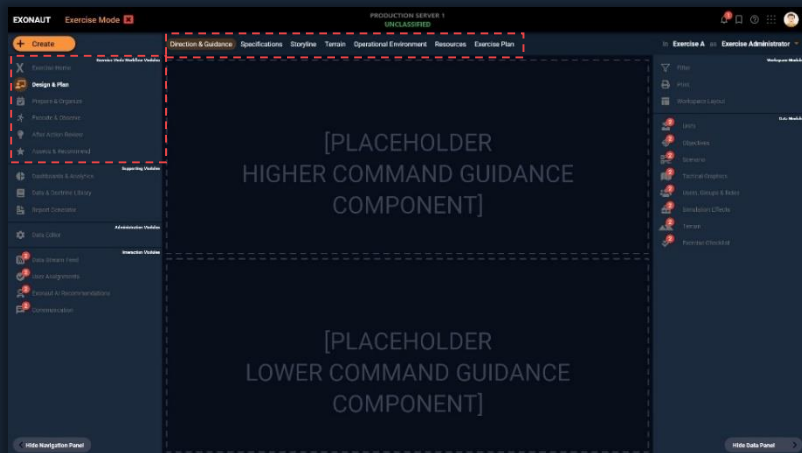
EXONAUT Exercise Mode

PRODUCTION SERVER 1
UNCLASSIFIED

+ Create

Direction & Guidance Specifications Storyline Terrain Operational Environment Resources Exercise Plan

Exercise A as Exercise Administrator

Exercise Mode Workflow Modules
Exercise Home
Design & Plan
Prepare & Organize
Provide & Observe
After Action Review
Assess & Recommend

Supporting Modules
Dashboards & Analytics
Data & Doctrine Library
Report Generator

Administration Modules
Data Editor

Interaction Modules
Data Stream Feed
User Assignments
Exonaut AI Recommendations
Communication

Hide Navigation Panel

[PLACEHOLDER
HIGHER COMMAND GUIDANCE
COMPONENT]

[PLACEHOLDER
LOWER COMMAND GUIDANCE
COMPONENT]

Workspace Modules
Filter
Print
Workspace Layout

Data Modules
Units
Objectives
Scenario
Terrain Graphics
Users, Groups & Roles
Simulation Effects
Terrain
Exercise Checklist

Hide Data Panel